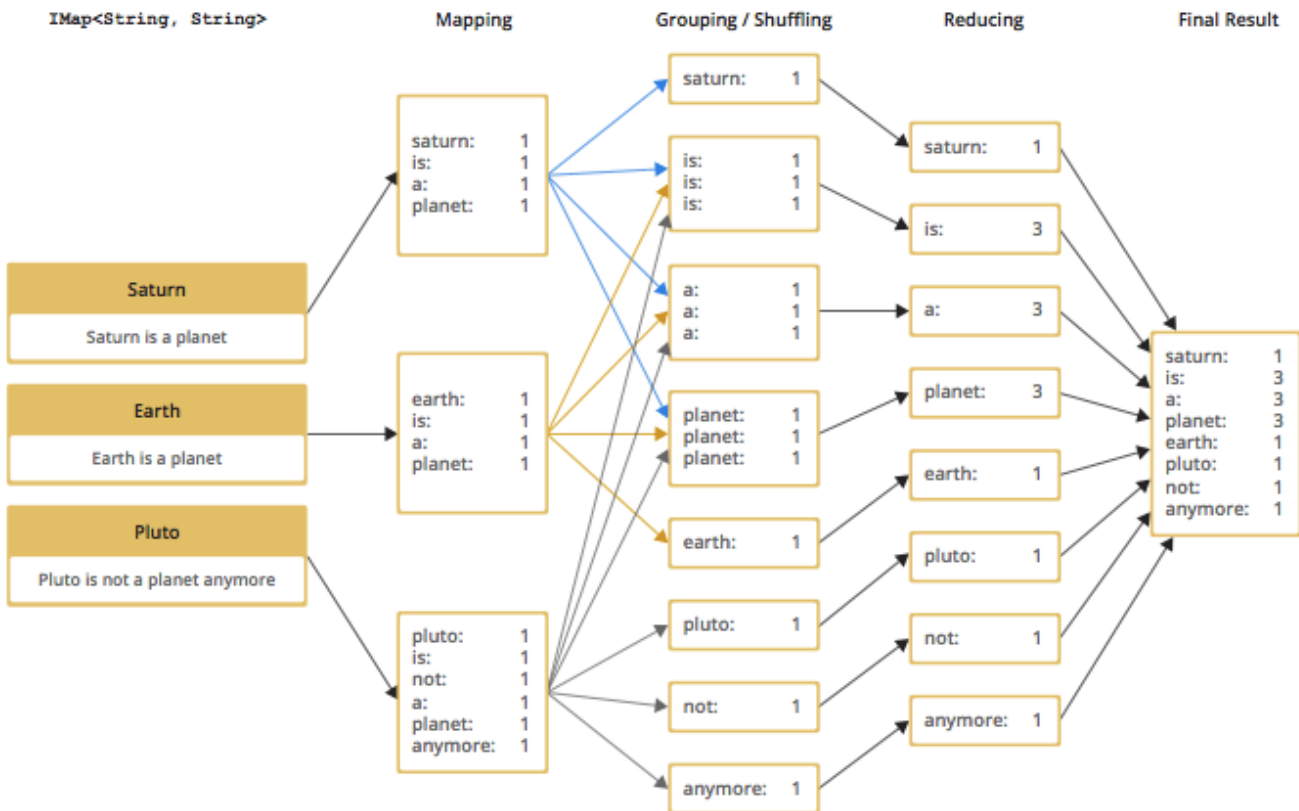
IMap<String, String>

Mapping

Grouping / Shuffling

Reducing

Final Result

Saturn

Saturn is a planet

Earth

Earth is a planet

Pluto

Pluto is not a planet anymore

saturn: 1
is: 1
a: 1
planet: 1

earth: 1
is: 1
a: 1
planet: 1

pluto: 1
is: 1
not: 1
a: 1
planet: 1
anymore: 1

saturn: 1

is: 1
is: 1
is: 1

a: 1
a: 1
a: 1

planet: 1
planet: 1
planet: 1

earth: 1

pluto: 1

not: 1

anymore: 1

saturn: 1

is: 3

a: 3

planet: 3

earth: 1

pluto: 1

not: 1

anymore: 1

saturn: 1
is: 3
a: 3
planet: 3
earth: 1
pluto: 1
not: 1
anymore: 1